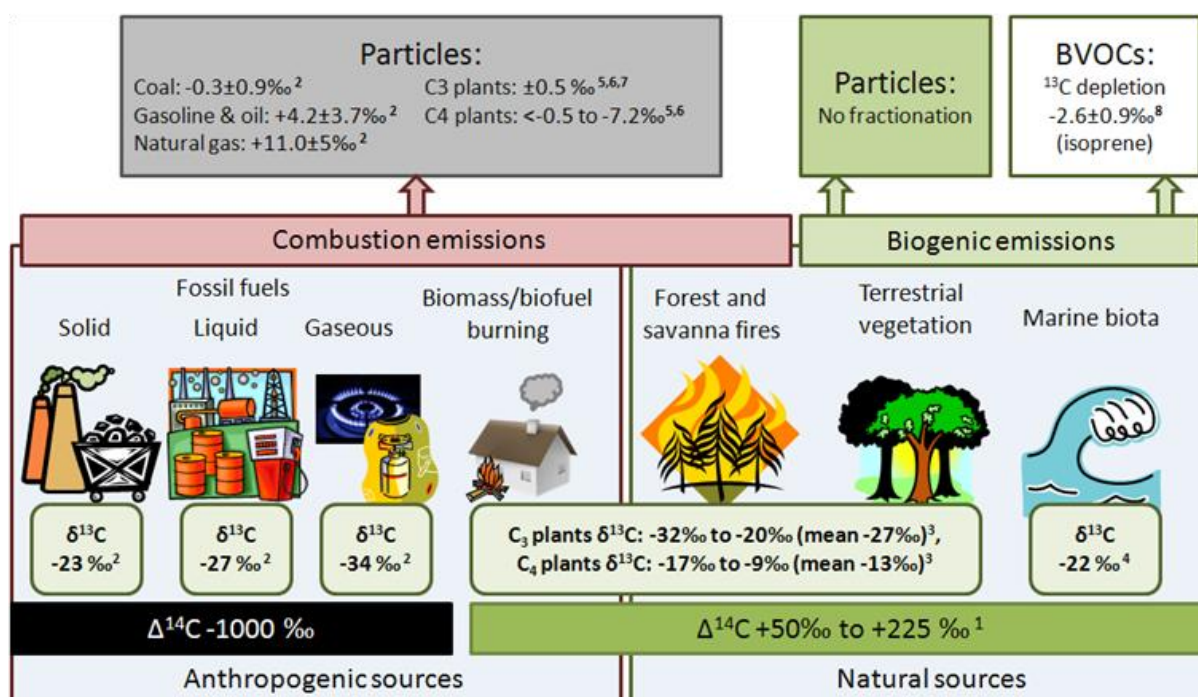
Particles:
Coal: -0.3±0.9‰ $^{2}$
Gasoline & oil: +4.2±3.7‰ $^{2}$
Natural gas: +11.0±5‰ $^{2}$
C3 plants: ±0.5 ‰ $^{5,6,7}$
C4 plants: <-0.5 to -7.2‰ $^{5,6}$

Particles:
No fractionation

BVOCs:
$^{13}$C depletion
-2.6±0.9‰ $^{8}$
(isoprene)

Combustion emissions

Biogenic emissions

Fossil fuels

Solid

Liquid

Gaseous

Biomass/biofuel burning

Forest and savanna fires

Terrestrial vegetation

Marine biota

δ$^{13}$C
-23 ‰$^{2}$

δ$^{13}$C
-27 ‰$^{2}$

δ$^{13}$C
-34 ‰$^{2}$

C$_3$ plants δ$^{13}$C: -32‰ to -20‰ (mean -27‰)$^{3}$,
C$_4$ plants δ$^{13}$C: -17‰ to -9‰ (mean -13‰)$^{3}$

δ$^{13}$C
-22 ‰$^{4}$

Δ$^{14}$C -1000 ‰

Δ$^{14}$C +50‰ to +225 ‰ $^{1}$

Anthropogenic sources

Natural sources